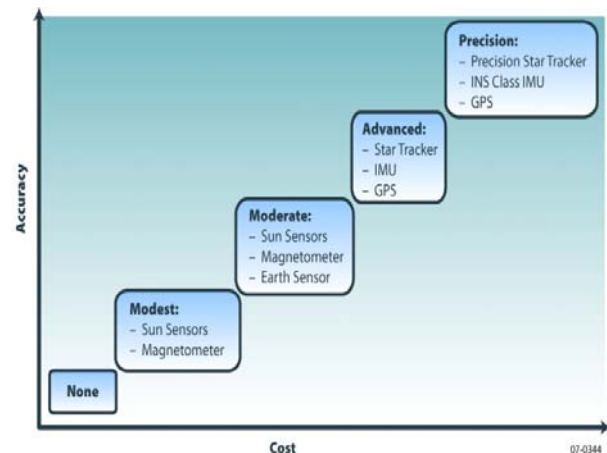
Precision:
– Precision Star Tracker
– INS Class IMU
– GPS

Advanced:
– Star Tracker
– IMU
– GPS

Moderate:
– Sun Sensors
– Magnetometer
– Earth Sensor

Modest:
– Sun Sensors
– Magnetometer

None

Accuracy

Cost

07-0344